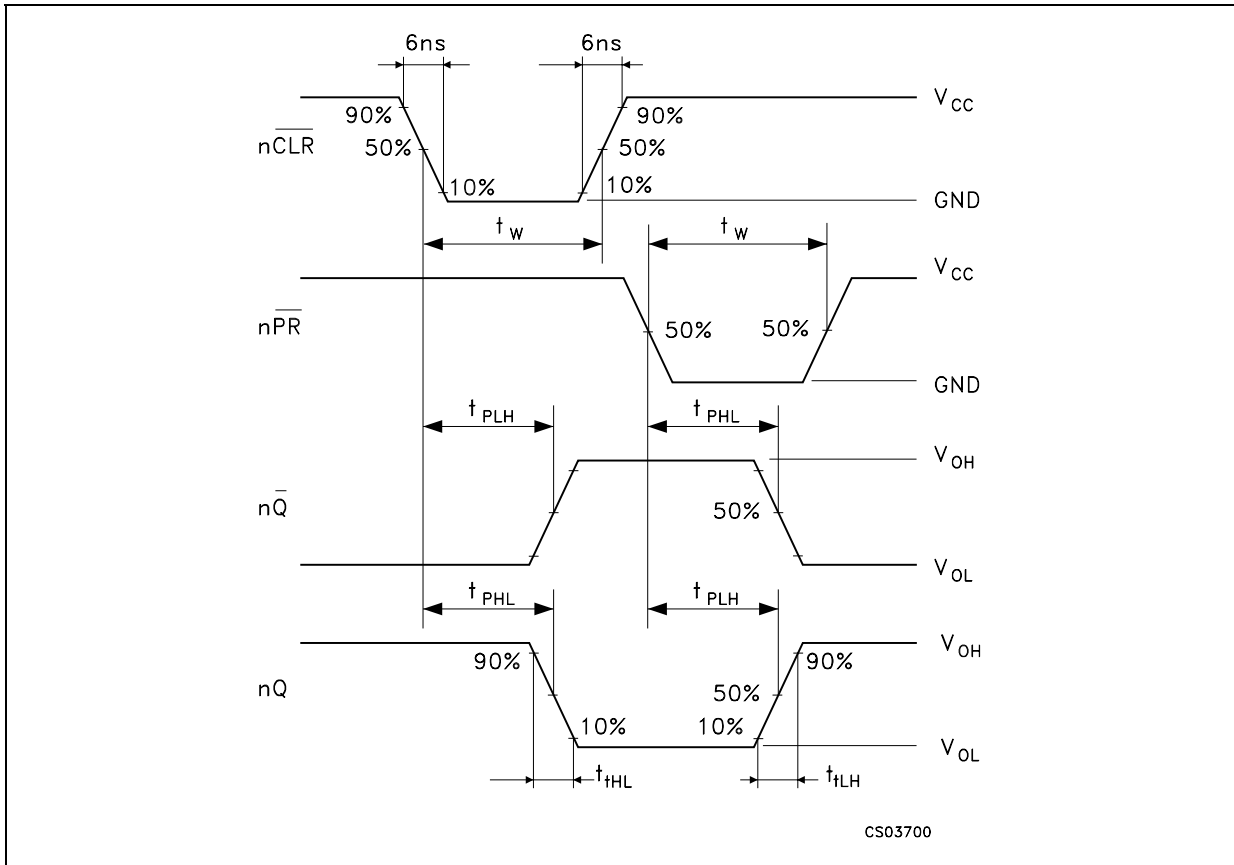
6ns
6ns
90%
90%
$V_{CC}$
$n\overline{CLR}$
50%
50%
10%
10%
GND
$t_W$
$t_W$
$V_{CC}$
$n\overline{PR}$
50%
50%
GND
$t_{PLH}$
$t_{PHL}$
$V_{OH}$
$n\overline{Q}$
50%
$V_{OL}$
$t_{PHL}$
$t_{PLH}$
$V_{OH}$
90%
90%
nQ
50%
10%
10%
$V_{OL}$
$t_{tHL}$
$t_{tLH}$
CS03700